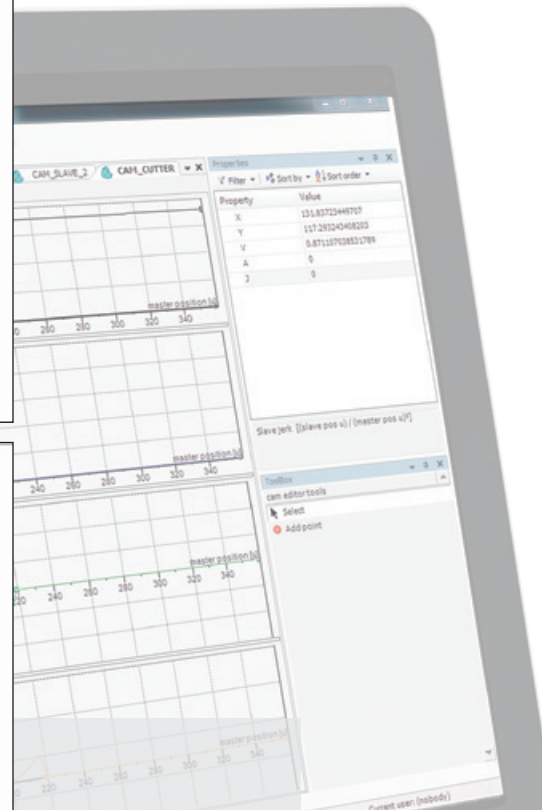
CAM_SLAVE_2 CAM_CUTTER

Properties

Filter Sort by Sort order

| Property | Value |
|---|---|
| X | 131.83723446707 |
| Y | 117.293243458203 |
| V | 0.871167038521789 |
| A | 0 |
| J | 0 |

Slave jerk [(slave pos u) / (master pos u)³]

master position [u]

0 280 280 300 320 340

master position [u]

240 260 280 300 320 340

master position [u]

220 240 260 280 300 320 340

master position [u]

220 240 260 280 300 320 340

ToolBox

cam editor tools

Select

Add point

Current user: (nobody)